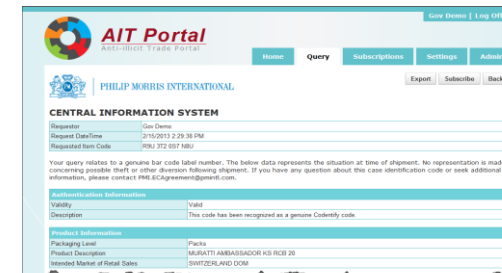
Gov Demo | Log Off

AIT Portal
Anti-illicit Trade Portal

Home | Query | Subscriptions | Settings | Admin

PHILIP MORRIS INTERNATIONAL

Export | Subscribe | Back

CENTRAL INFORMATION SYSTEM

| | |
|---|---|
| Requestor | Gov Demo |
| Request DateTime | 2/15/2013 2:29:38 PM |
| Requested Item Code | R9U 3T2 6S7 N8U |

Your query relates to a genuine bar code label number. The below data represents the situation at time of shipment. No representation is made concerning possible theft or other diversion following shipment. If you have any question about this case identification code or seek additional information, please contact PMI.ECAgreement@pmintl.com.

| Authentication Information | |
|---|---|
| Validity | Valid |
| Description | This code has been recognized as a genuine Codentify code. |

| Product Information | |
|---|---|
| Packaging Level | Packs |
| Product Description | MURATTI AMBASSADOR KS RCB 20 |
| Intended Market of Retail Sales | SWITZERLAND DOM |